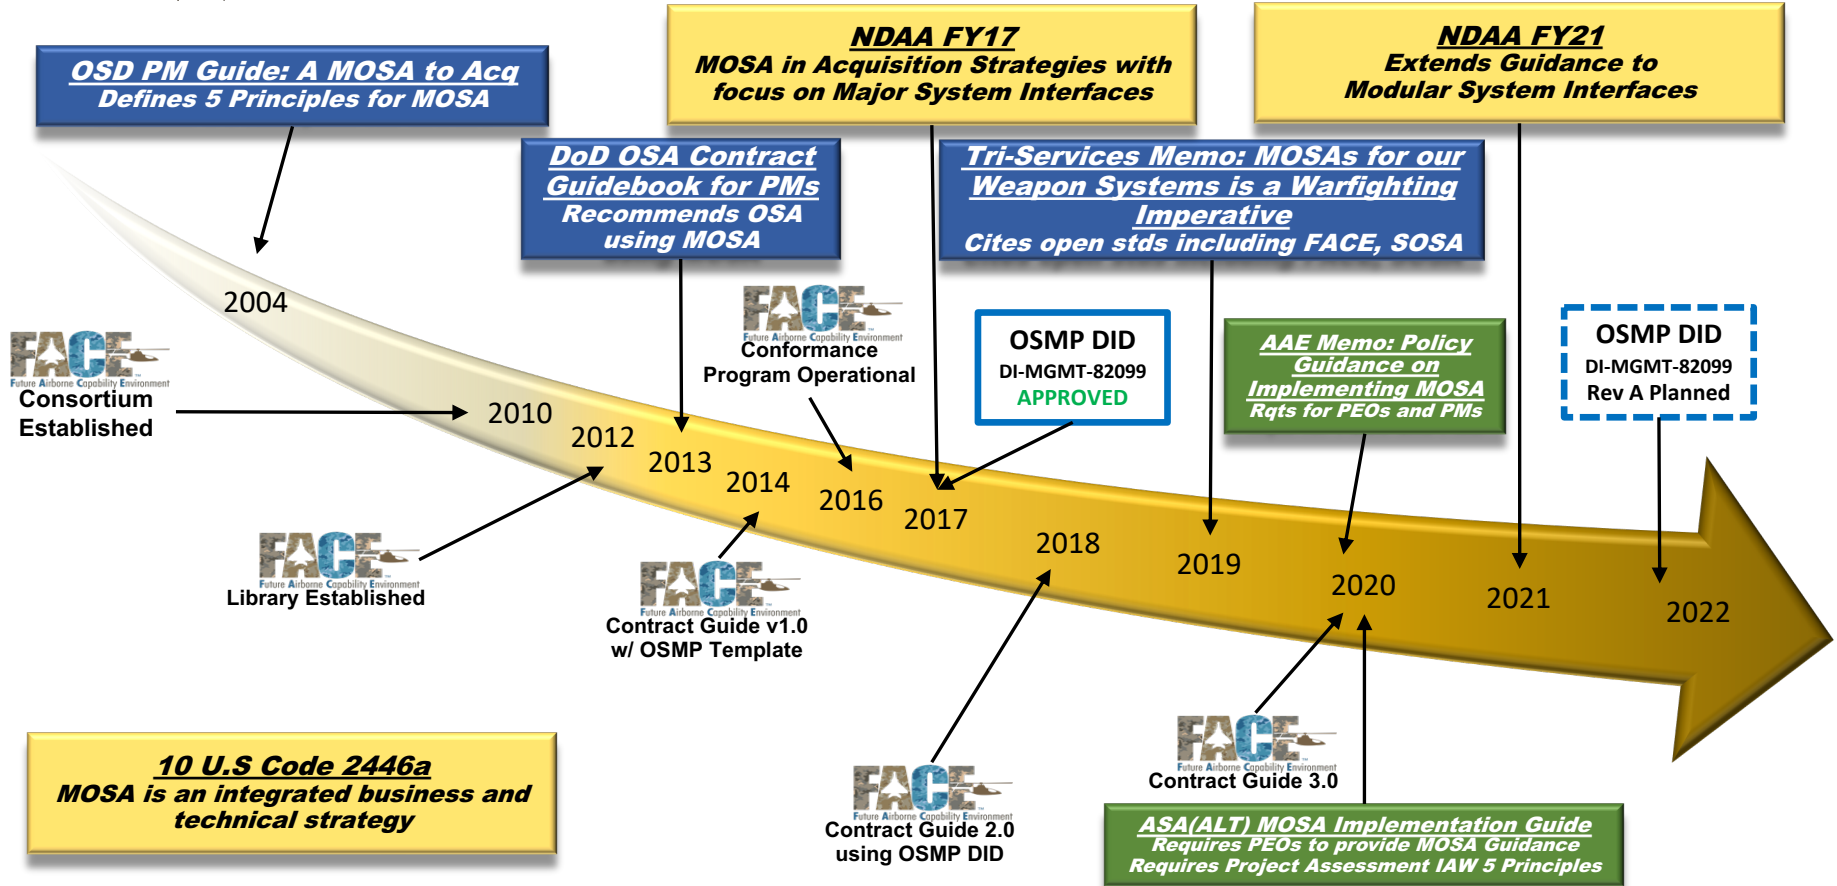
OSD PM Guide: A MOSA to Acq
Defines 5 Principles for MOSA

NDAA FY17
MOSA in Acquisition Strategies with focus on Major System Interfaces

NDAA FY21
Extends Guidance to Modular System Interfaces

DoD OSA Contract Guidebook for PMs
Recommends OSA using MOSA

Tri-Services Memo: MOSAs for our Weapon Systems is a Warfighting Imperative
Cites open stds including FACE, SOSA

2004

FACE
Future Airborne Capability Environment
Consortium Established

2010

2012

2013

2014

FACE
Future Airborne Capability Environment
Conformance Program Operational

2016

OSMP DID
DI-MGMT-82099
APPROVED

2017

AAE Memo: Policy Guidance on Implementing MOSA
Rqts for PEOs and PMs

OSMP DID
DI-MGMT-82099
Rev A Planned

2018

2019

2020

2021

2022

FACE
Future Airborne Capability Environment
Library Established

FACE
Future Airborne Capability Environment
Contract Guide v1.0 w/ OSMP Template

10 U.S Code 2446a
MOSA is an integrated business and technical strategy

FACE
Future Airborne Capability Environment
Contract Guide 2.0 using OSMP DID

FACE
Future Airborne Capability Environment
Contract Guide 3.0

ASA(ALT) MOSA Implementation Guide
Requires PEOs to provide MOSA Guidance
Requires Project Assessment IAW 5 Principles